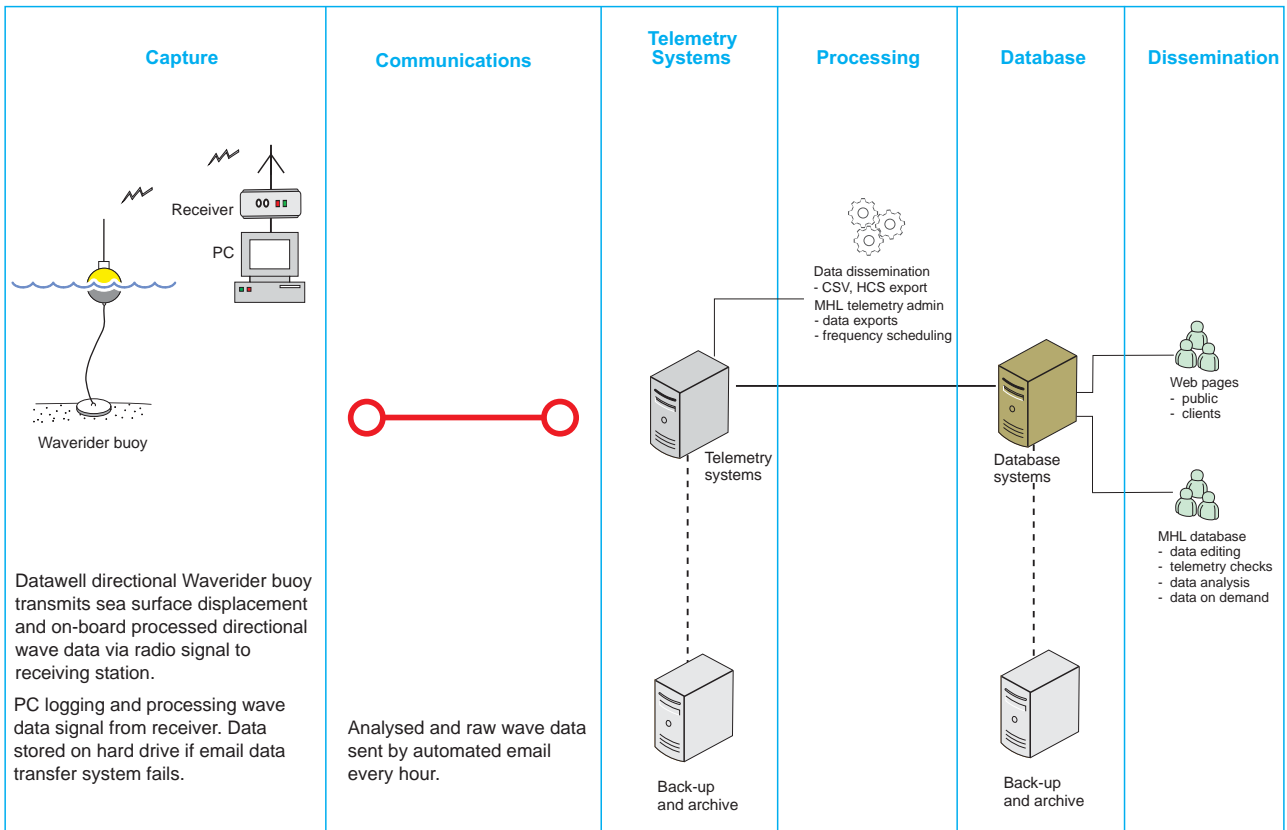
Capture

Communications

Telemetry Systems

Processing

Database

Dissemination

Receiver

PC

Waverider buoy

Datawell directional Waverider buoy transmits sea surface displacement and on-board processed directional wave data via radio signal to receiving station.

PC logging and processing wave data signal from receiver. Data stored on hard drive if email data transfer system fails.

Analysed and raw wave data sent by automated email every hour.

Data dissemination
- CSV, HCS export
MHL telemetry admin
- data exports
- frequency scheduling

Telemetry systems

Back-up and archive

Database systems

Back-up and archive

Web pages
- public
- clients

MHL database
- data editing
- telemetry checks
- data analysis
- data on demand